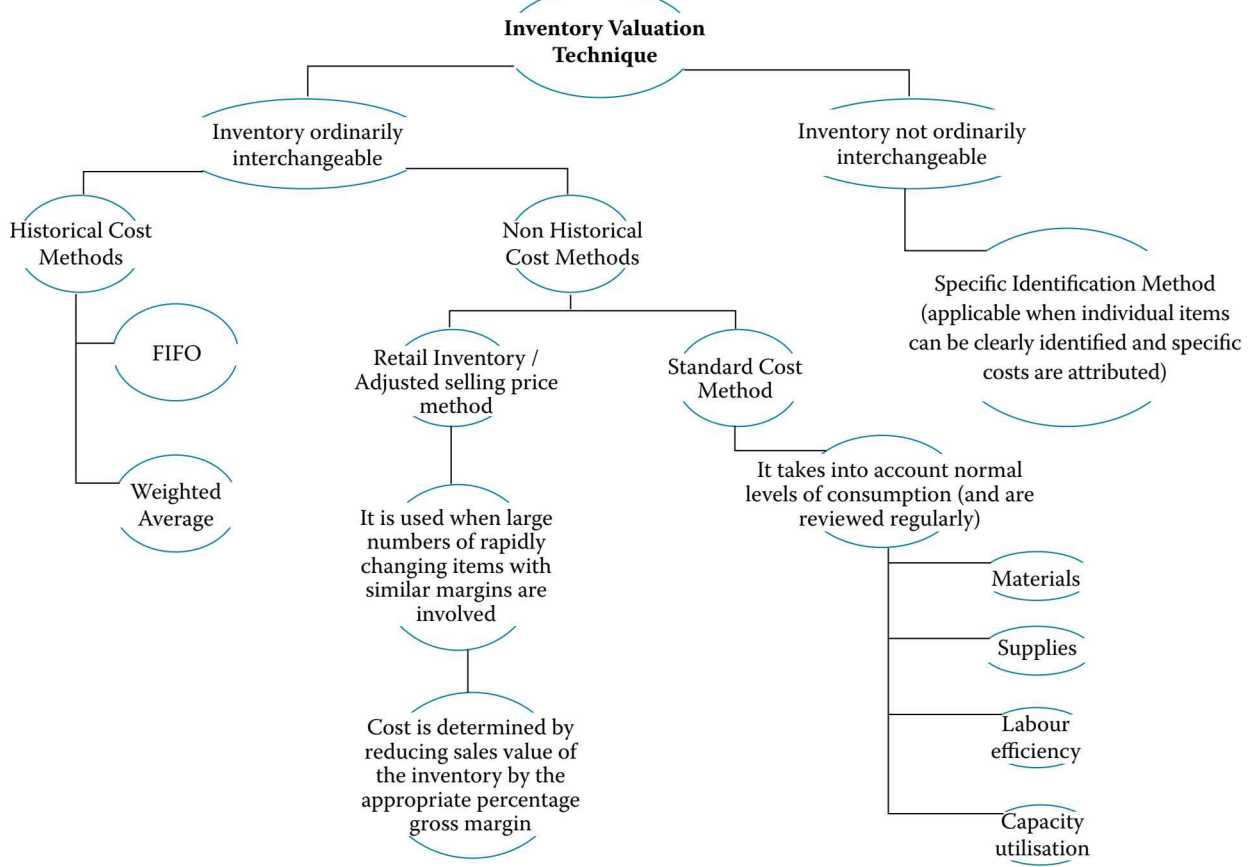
**Inventory Valuation Technique**

Inventory ordinarily interchangeable

Inventory not ordinarily interchangeable

Historical Cost Methods

FIFO

Weighted Average

Non Historical Cost Methods

Retail Inventory / Adjusted selling price method

It is used when large numbers of rapidly changing items with similar margins are involved

Cost is determined by reducing sales value of the inventory by the appropriate percentage gross margin

Standard Cost Method

It takes into account normal levels of consumption (and are reviewed regularly)

Materials

Supplies

Labour efficiency

Capacity utilisation

Specific Identification Method (applicable when individual items can be clearly identified and specific costs are attributed)